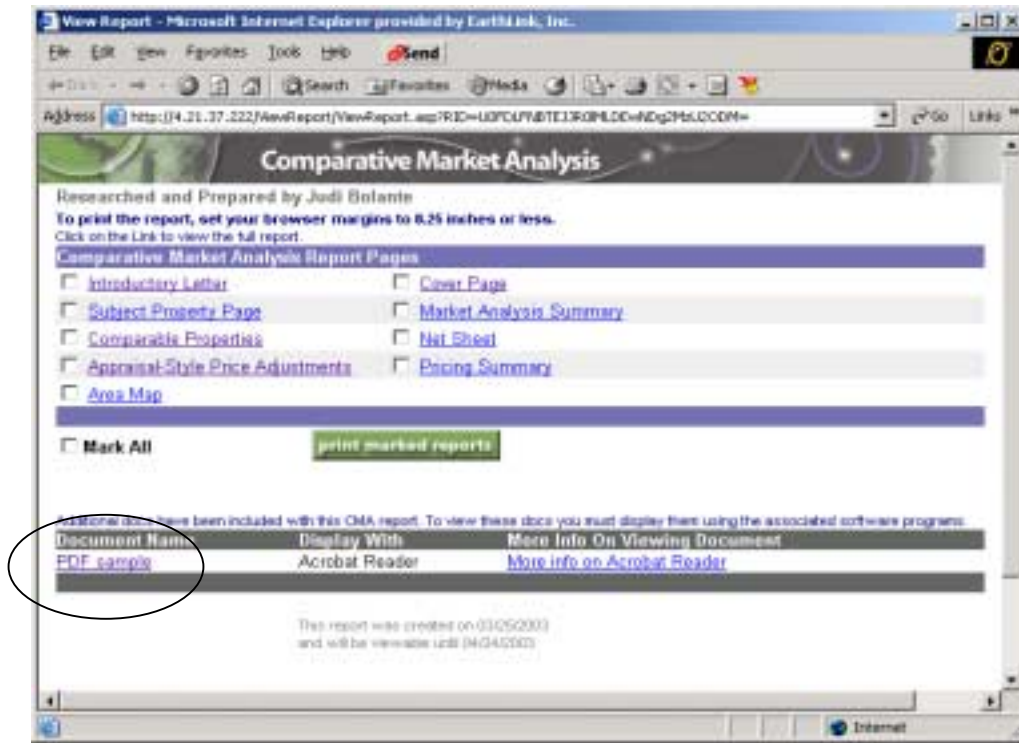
View Report - Microsoft Internet Explorer provided by EarthLink, Inc.

File Edit View Favorites Tools Help Send

Back Search Favorites Media

Address http://4.21.37.222/ViewReport/ViewReport.asp?RID=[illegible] Go Links

Comparative Market Analysis

Researched and Prepared by Judi Bolante

To print the report, set your browser margins to 0.25 inches or less.
Click on the Link to view the full report.

Comparative Market Analysis Report Pages

Introductory Letter
Cover Page
Subject Property Page
Market Analysis Summary
Comparable Properties
Net Sheet
Appraisal-Style Price Adjustments
Pricing Summary
Area Map

Mark All

print marked reports

Additional docs have been included with this CMA report. To view these docs you must display them using the associated software programs.

| Document Name | Display With | More Info On Viewing Document |
|---|---|---|
| PDF sample | Acrobat Reader | More info on Acrobat Reader |

This report was created on 03/25/2003 and will be viewable until 04/24/2003

Internet